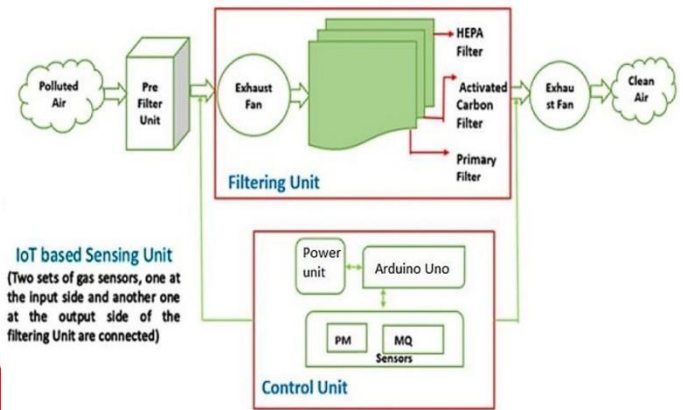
Polluted Air

Pre Filter Unit

Exhaust Fan

HEPA Filter

Activated Carbon Filter

Primary Filter

Filtering Unit

Exhau st Fan

Clean Air

IoT based Sensing Unit
(Two sets of gas sensors, one at the input side and another one at the output side of the filtering Unit are connected)

Power unit

Arduino Uno

PM

MQ

Sensors

Control Unit